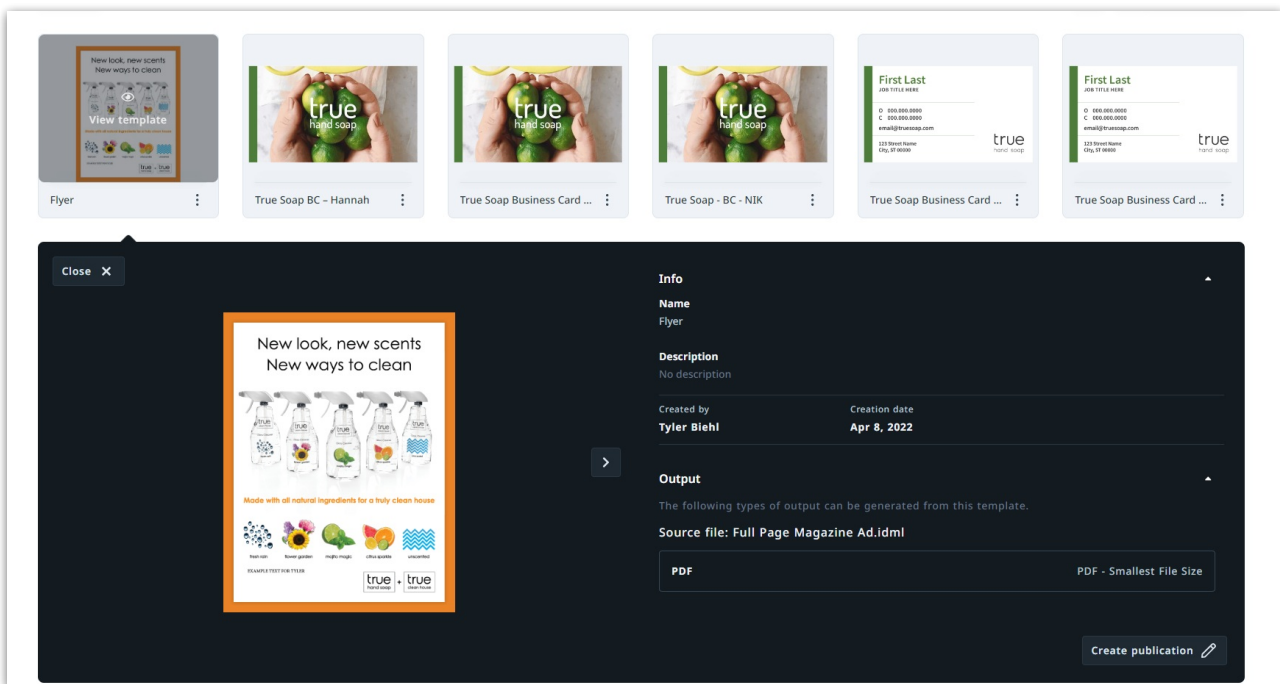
New look, new scents
New ways to clean

View template

Flyer

true
hand soap

True Soap BC – Hannah

true
hand soap

True Soap Business Card ...

true
hand soap

True Soap - BC - NIK

First Last
JOB TITLE HERE
O 000.000.0000
C 000.000.0000
email@truesoap.com
123 Street Name
City, ST 00000
true
hand soap

True Soap Business Card ...

First Last
JOB TITLE HERE
O 000.000.0000
C 000.000.0000
email@truesoap.com
123 Street Name
City, ST 00000
true
hand soap

True Soap Business Card ...

Close

New look, new scents
New ways to clean

Made with all natural ingredients for a truly clean house

fresh rain flower garden mojito magic citrus sparkle unscented

EXAMPLE TEXT FOR TYLER

true hand soap + true clean house

Info

Name
Flyer

Description
No description

Created by
Tyler Biehl

Creation date
Apr 8, 2022

Output

The following types of output can be generated from this template.

Source file: Full Page Magazine Ad.idml

PDF
PDF - Smallest File Size

Create publication